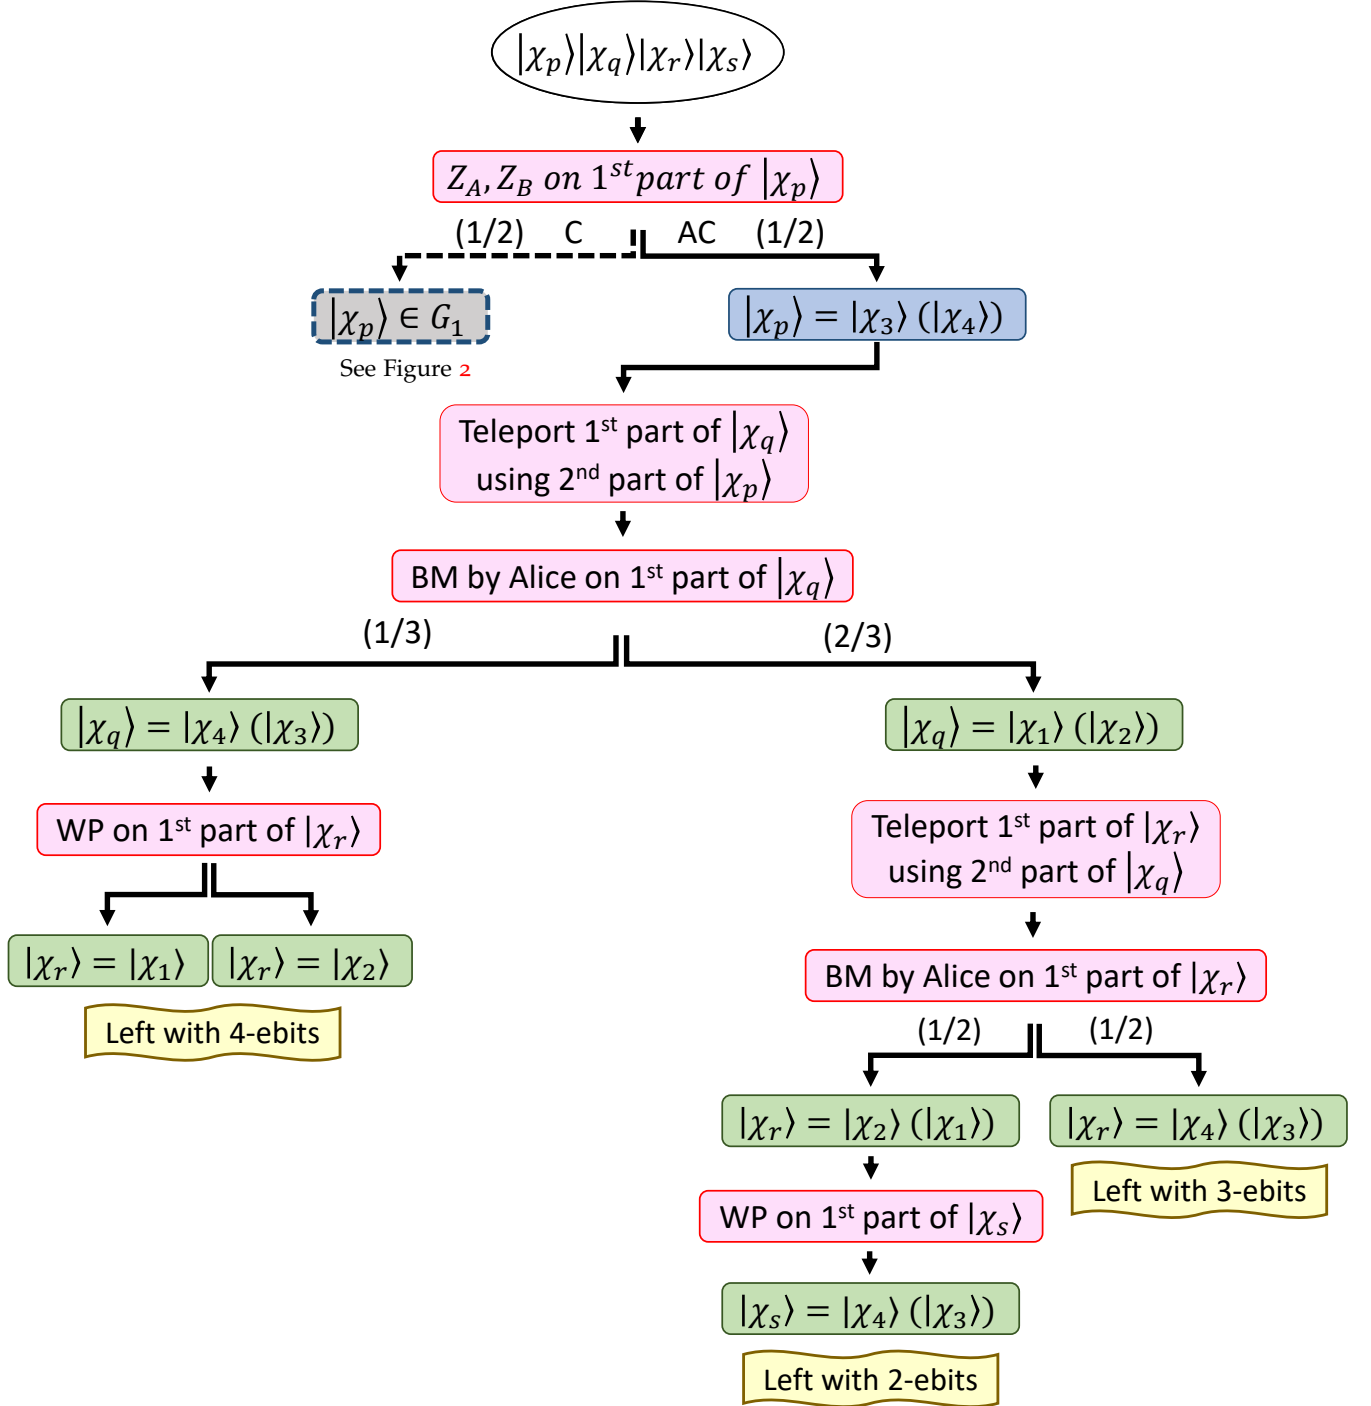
$|\chi_p\rangle|\chi_q\rangle|\chi_r\rangle|\chi_s\rangle$

$Z_A, Z_B$ $on$ $1^{st} part$ $of$ $|\chi_p\rangle$

(1/2) C

AC (1/2)

$|\chi_p\rangle \in G_1$

See Figure 2

$|\chi_p\rangle = |\chi_3\rangle$ $(|\chi_4\rangle)$

Teleport 1$^{st}$ part of $|\chi_q\rangle$ using 2$^{nd}$ part of $|\chi_p\rangle$

BM by Alice on 1$^{st}$ part of $|\chi_q\rangle$

(1/3)

(2/3)

$|\chi_q\rangle = |\chi_4\rangle$ $(|\chi_3\rangle)$

WP on 1$^{st}$ part of $|\chi_r\rangle$

$|\chi_r\rangle = |\chi_1\rangle$

$|\chi_r\rangle = |\chi_2\rangle$

Left with 4-ebits

$|\chi_q\rangle = |\chi_1\rangle$ $(|\chi_2\rangle)$

Teleport 1$^{st}$ part of $|\chi_r\rangle$ using 2$^{nd}$ part of $|\chi_q\rangle$

BM by Alice on 1$^{st}$ part of $|\chi_r\rangle$

(1/2)

(1/2)

$|\chi_r\rangle = |\chi_2\rangle$ $(|\chi_1\rangle)$

$|\chi_r\rangle = |\chi_4\rangle$ $(|\chi_3\rangle)$

Left with 3-ebits

WP on 1$^{st}$ part of $|\chi_s\rangle$

$|\chi_s\rangle = |\chi_4\rangle$ $(|\chi_3\rangle)$

Left with 2-ebits